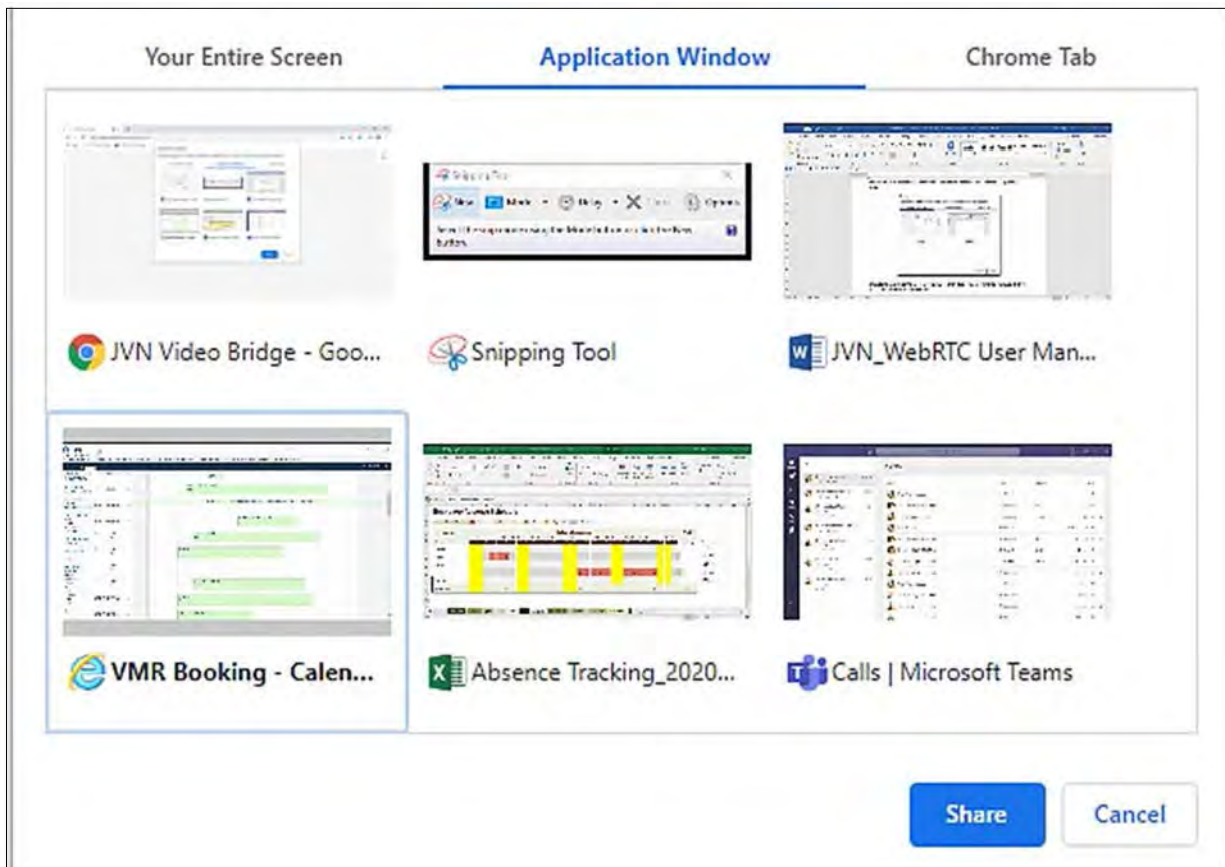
Your Entire Screen

Application Window

Chrome Tab

JVN Video Bridge - Goo...

Snipping Tool

JVN_WebRTC User Man...

VMR Booking - Calen...

Absence Tracking_2020...

Calls | Microsoft Teams

Share

Cancel